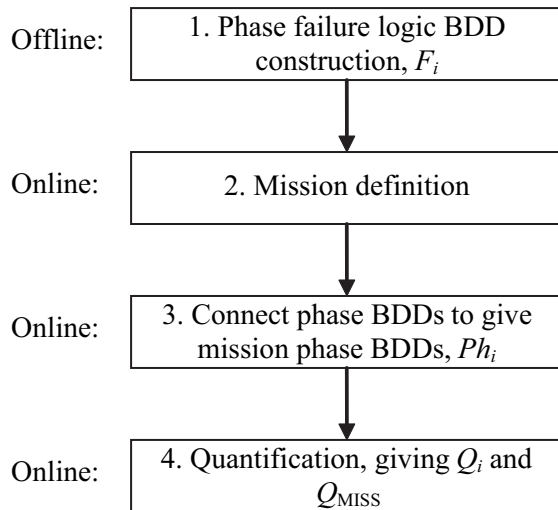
Offline:

1. Phase failure logic BDD construction, $F_i$

Online:

2. Mission definition

Online:

3. Connect phase BDDs to give mission phase BDDs, $Ph_i$

Online:

4. Quantification, giving $Q_i$ and $Q_{\text{MISS}}$